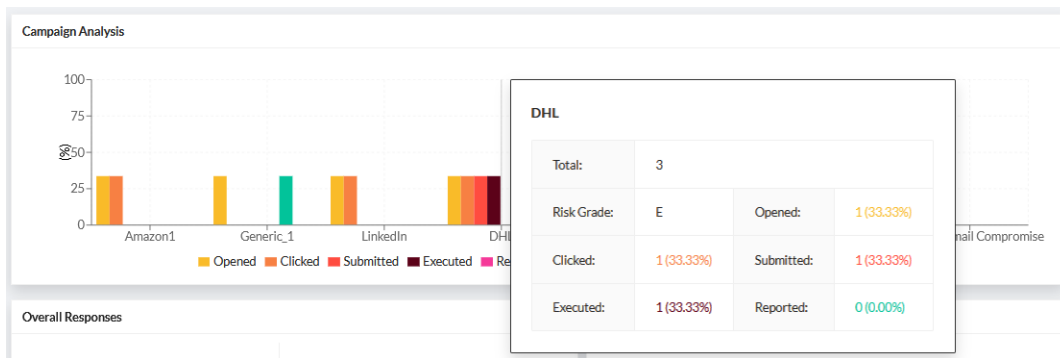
Campaign Analysis

100
75
(%)
50
25
0

Amazon1
Generic_1
LinkedIn
DHL
nail Compromise

Opened Clicked Submitted Executed Re

DHL

| Total: | 3 | | |
|---|---|---|---|
| Risk Grade: | E | Opened: | 1 (33.33%) |
| Clicked: | 1 (33.33%) | Submitted: | 1 (33.33%) |
| Executed: | 1 (33.33%) | Reported: | 0 (0.00%) |

Overall Responses